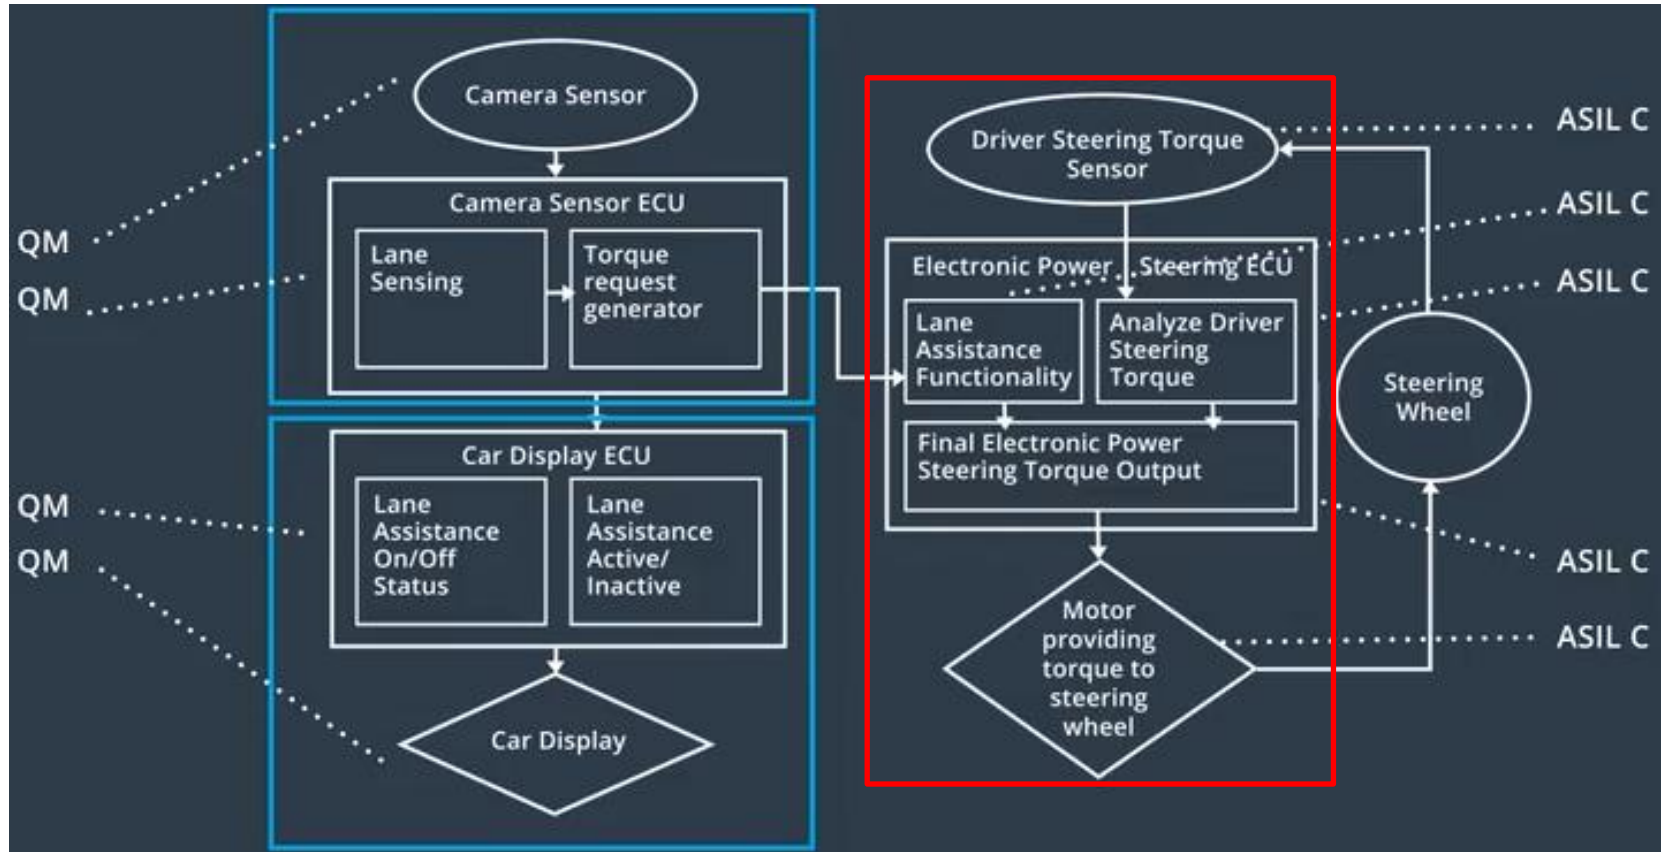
QM
QM
QM
QM

Camera Sensor

Camera Sensor ECU

Lane Sensing

Torque request generator

Car Display ECU

Lane Assistance On/Off Status

Lane Assistance Active/ Inactive

Car Display

Driver Steering Torque Sensor

Electronic Power Steering ECU

Lane Assistance Functionality

Analyze Driver Steering Torque

Final Electronic Power Steering Torque Output

Motor providing torque to steering wheel

Steering Wheel

ASIL C
ASIL C
ASIL C
ASIL C
ASIL C